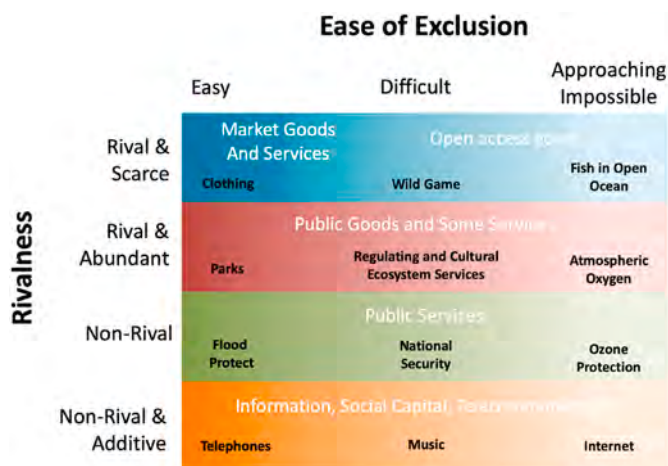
Ease of Exclusion

Easy | Difficult | Approaching Impossible

Rivalness

| | Easy | Difficult | Approaching Impossible |
|---|---|---|---|
| Rival & Scarce | Market Goods And Services<br>Clothing | Open access goods<br>Wild Game | Fish in Open Ocean |
| Rival & Abundant | Public Goods and Some Services<br>Parks | Regulating and Cultural Ecosystem Services | Atmospheric Oxygen |
| Non-Rival | Public Services<br>Flood Protect | National Security | Ozone Protection |
| Non-Rival & Additive | Information, Social Capital, Telecommunications<br>Telephones | Music | Internet |